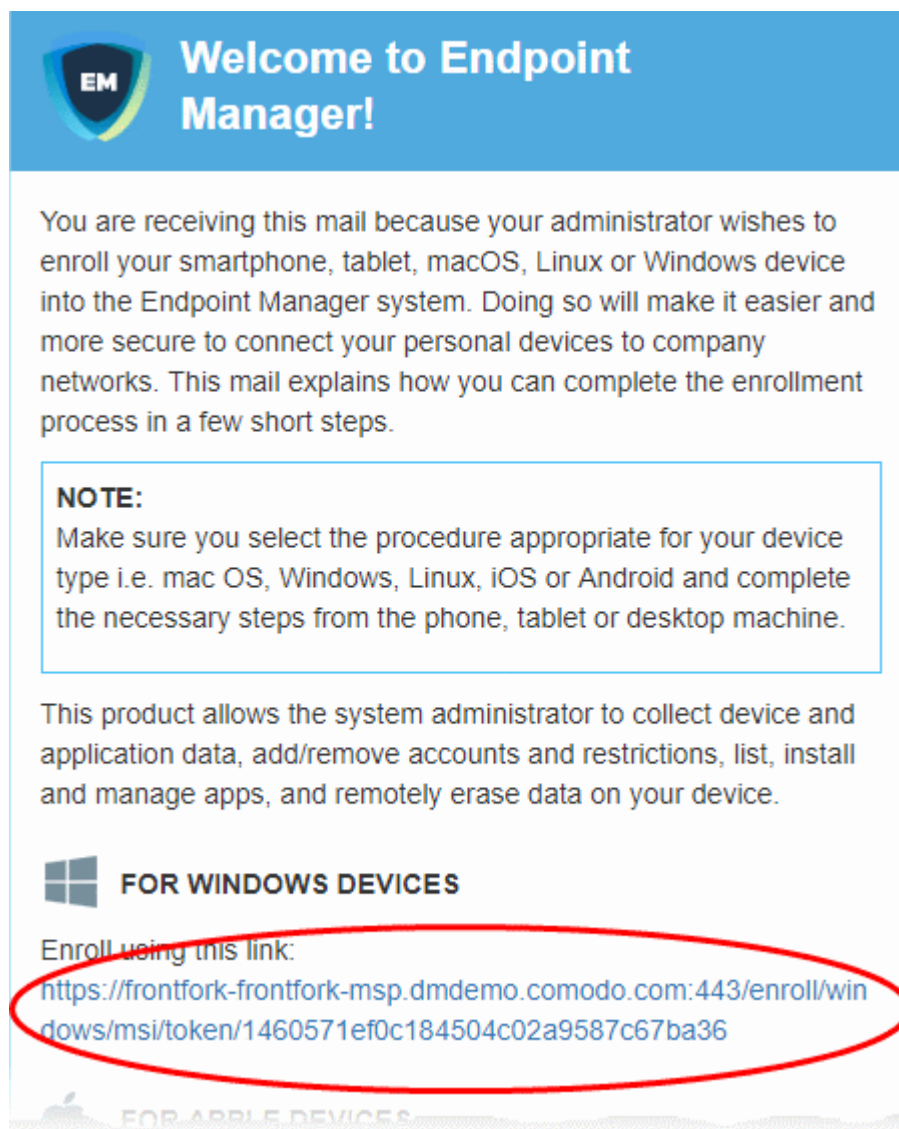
EM

Welcome to Endpoint Manager!

You are receiving this mail because your administrator wishes to enroll your smartphone, tablet, macOS, Linux or Windows device into the Endpoint Manager system. Doing so will make it easier and more secure to connect your personal devices to company networks. This mail explains how you can complete the enrollment process in a few short steps.

NOTE:
Make sure you select the procedure appropriate for your device type i.e. mac OS, Windows, Linux, iOS or Android and complete the necessary steps from the phone, tablet or desktop machine.

This product allows the system administrator to collect device and application data, add/remove accounts and restrictions, list, install and manage apps, and remotely erase data on your device.

FOR WINDOWS DEVICES

Enroll using this link:
https://frontfork-frontfork-msp.dmdemo.comodo.com:443/enroll/windows/msi/token/1460571ef0c184504c02a9587c67ba36

FOR APPLE DEVICES